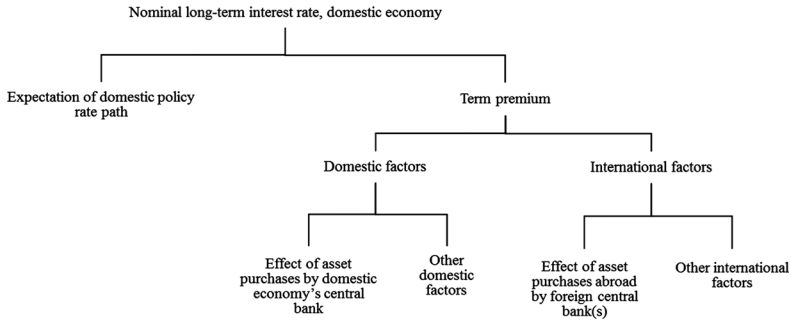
Nominal long-term interest rate, domestic economy

Expectation of domestic policy rate path

Term premium

Domestic factors

International factors

Effect of asset purchases by domestic economy's central bank

Other domestic factors

Effect of asset purchases abroad by foreign central bank(s)

Other international factors